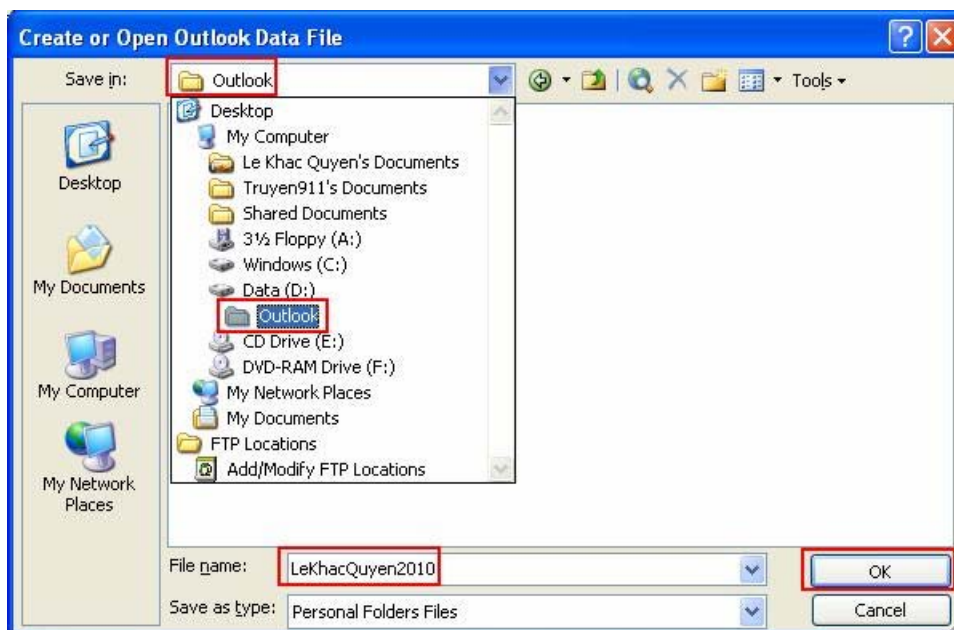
Create or Open Outlook Data File

Save in: Outlook

Tools

Desktop
My Computer
Le Khac Quyen's Documents
Truyen911's Documents
Shared Documents
3½ Floppy (A:)
Windows (C:)
Data (D:)
Outlook
CD Drive (E:)
DVD-RAM Drive (F:)
My Network Places
My Documents
FTP Locations
Add/Modify FTP Locations

Desktop
My Documents
My Computer
My Network Places

File name: LeKhacQuyen2010
Save as type: Personal Folders Files

OK
Cancel